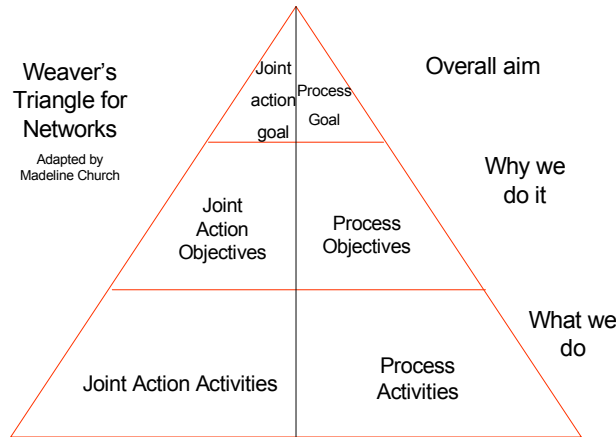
Weaver's Triangle for Networks

Adapted by Madeline Church

Joint action goal

Process Goal

Overall aim

Joint Action Objectives

Process Objectives

Why we do it

Joint Action Activities

Process Activities

What we do